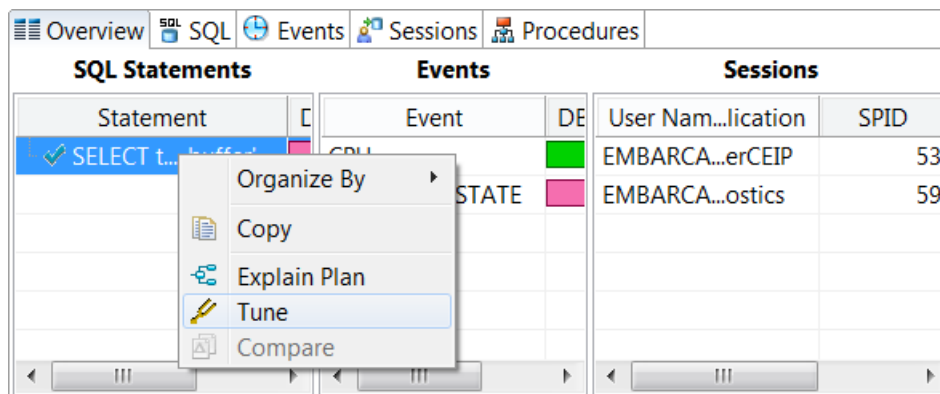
Overview SQL SQL Events Sessions Procedures

SQL Statements

| Statement | D |
|---|---|
| SELECT t...buffer' | |

Organize By
Copy
Explain Plan
Tune
Compare

Events

| Event | DE |
|---|---|
| CPU | |
| STATE | |

Sessions

| User Nam...lication | SPID |
|---|---|
| EMBARCA...erCEIP | 53 |
| EMBARCA...ostics | 59 |